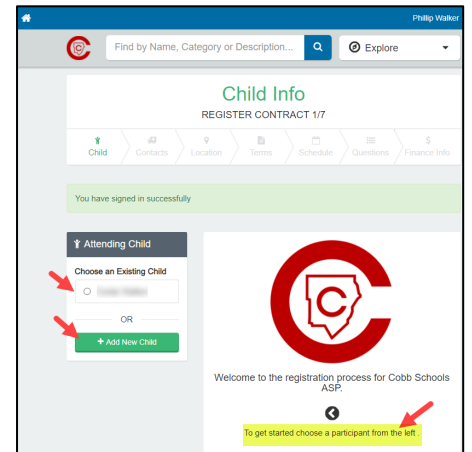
Phillip Walker

Find by Name, Category or Description...

Explore

Child Info

REGISTER CONTRACT 1/7

Child Contacts Location Terms Schedule Questions Finance Info

You have signed in successfully

Attending Child

Choose an Existing Child

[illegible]

OR

+ Add New Child

Welcome to the registration process for Cobb Schools ASP.

To get started choose a participant from the left